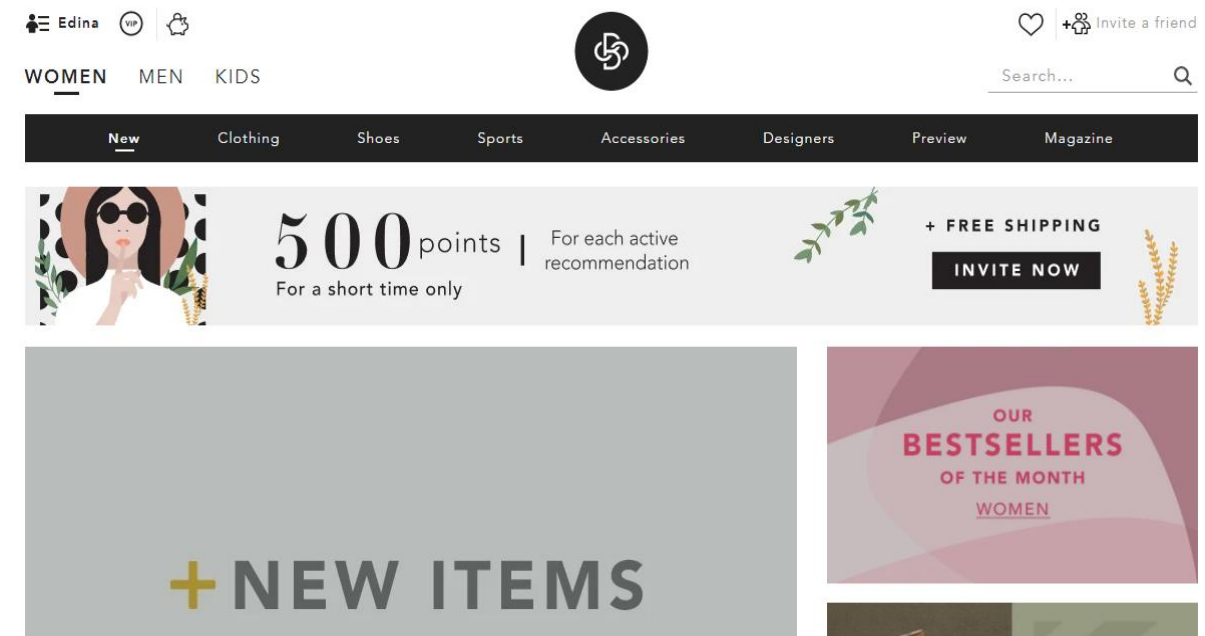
Edina VIP

+ Invite a friend

WOMEN MEN KIDS

Search...

New Clothing Shoes Sports Accessories Designers Preview Magazine

500 points | For each active recommendation

For a short time only

+ FREE SHIPPING

INVITE NOW

OUR BESTSELLERS OF THE MONTH

WOMEN

+NEW ITEMS